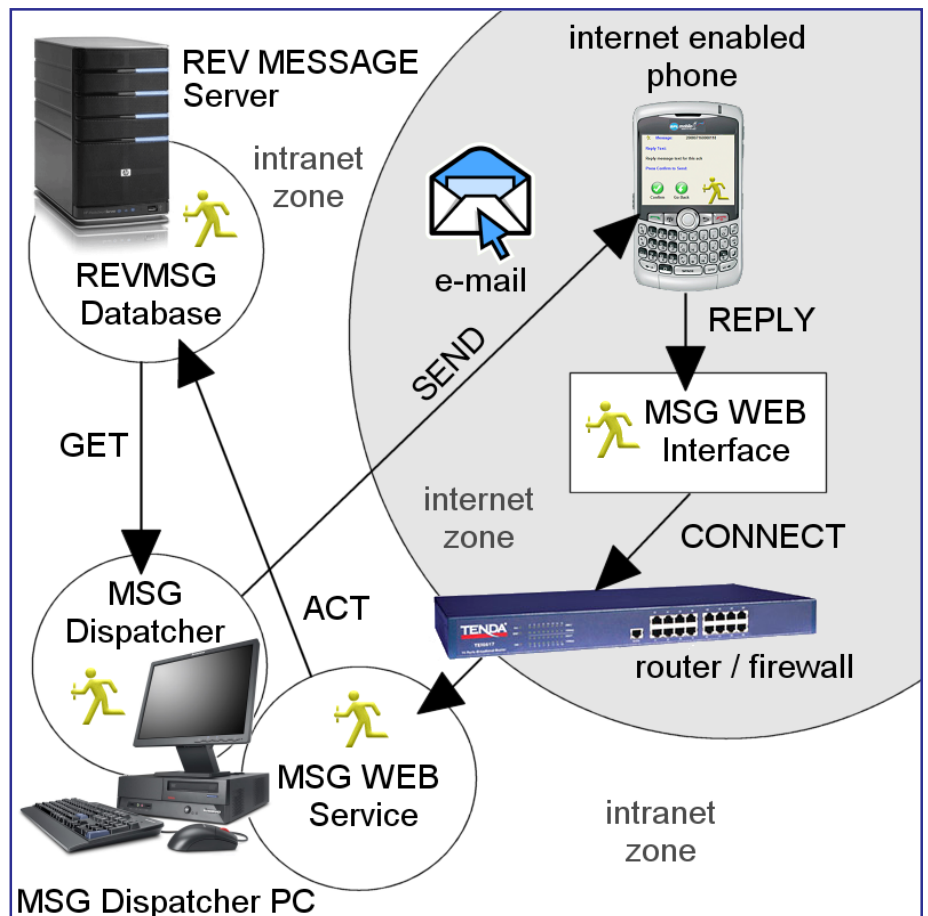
REV MESSAGE Server

intranet zone

REVMSG Database

internet enabled phone

e-mail

SEND

REPLY

MSG WEB Interface

GET

internet zone

CONNECT

MSG Dispatcher

ACT

TENDA

router / firewall

MSG WEB Service

intranet zone

MSG Dispatcher PC